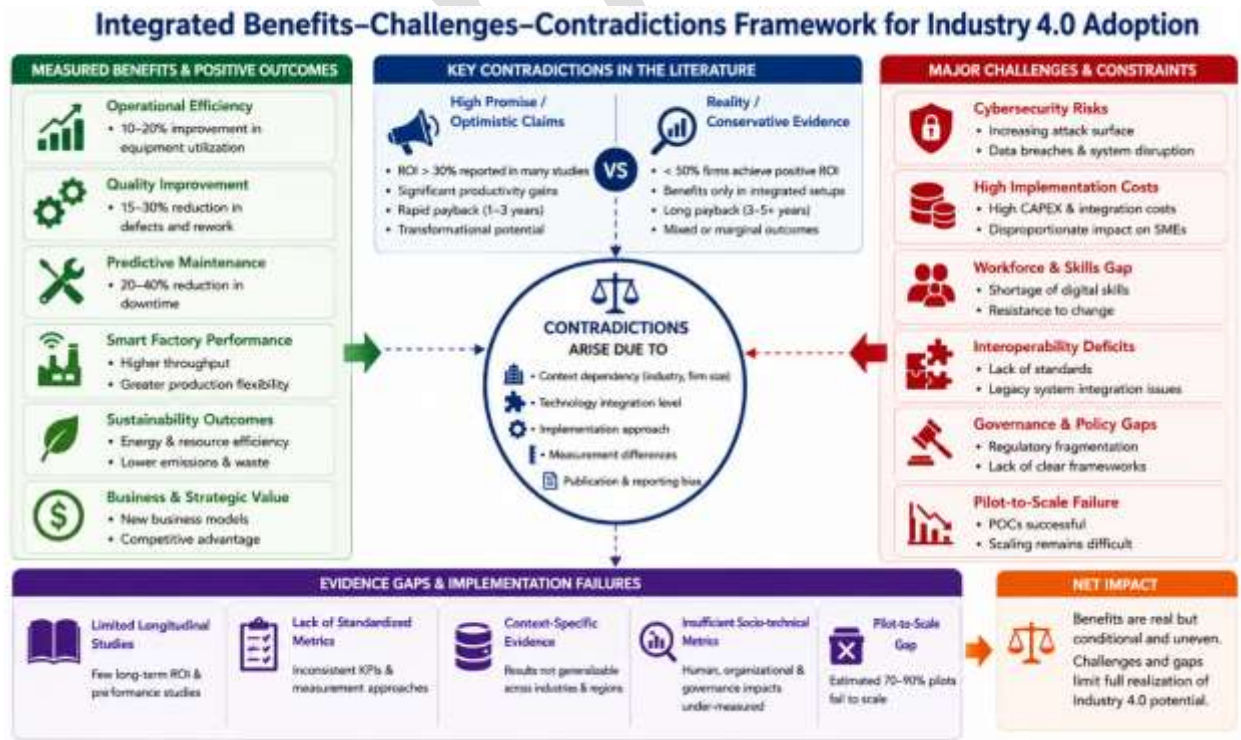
Integrated Benefits–Challenges–Contradictions Framework for Industry 4.0 Adoption

MEASURED BENEFITS & POSITIVE OUTCOMES

Operational Efficiency
• 10–20% improvement in equipment utilization

Quality Improvement
• 15–30% reduction in defects and rework

Predictive Maintenance
• 20–40% reduction in downtime

Smart Factory Performance
• Higher throughput
• Greater production flexibility

Sustainability Outcomes
• Energy & resource efficiency
• Lower emissions & waste

Business & Strategic Value
• New business models
• Competitive advantage

KEY CONTRADICTIONS IN THE LITERATURE

High Promise / Optimistic Claims
• ROI > 30% reported in many studies
• Significant productivity gains
• Rapid payback (1–3 years)
• Transformational potential

VS

Reality / Conservative Evidence
• < 50% firms achieve positive ROI
• Benefits only in integrated setups
• Long payback (3–5+ years)
• Mixed or marginal outcomes

CONTRADICTIONS ARISE DUE TO
• Content dependency (industry, firm size)
• Technology integration level
• Implementation approach
• Measurement differences
Publication & reporting bias

MAJOR CHALLENGES & CONSTRAINTS

Cybersecurity Risks
• Increasing attack surface
• Data breaches & system disruption

High Implementation Costs
• High CAPEX & integration costs
• Disproportionate impact on SMEs

Workforce & Skills Gap
• Shortage of digital skills
• Resistance to change

Interoperability Deficits
• Lack of standards
• Legacy system integration issues

Governance & Policy Gaps
• Regulatory fragmentation
• Lack of clear frameworks

Pilot-to-Scale Failure
• POCs successful
• Scaling remains difficult

EVIDENCE GAPS & IMPLEMENTATION FAILURES

Limited Longitudinal Studies
Few long-term ROI & performance studies

Lack of Standardized Metrics
Inconsistent KPIs & measurement approaches

Context-Specific Evidence
Results not generalizable across industries & regions

Insufficient Socio-technical Metrics
Human, organizational & governance impacts under-measured

Pilot-to-Scale Gap
Estimated 70–90% pilots fail to scale

NET IMPACT
Benefits are real but conditional and uneven. Challenges and gaps limit full realization of Industry 4.0 potential.